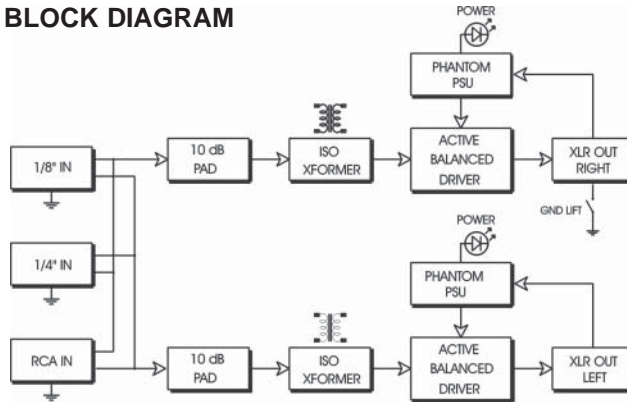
BLOCK DIAGRAM

POWER

PHANTOM PSU

1/8" IN

10 dB PAD

ISO XFORMER

ACTIVE BALANCED DRIVER

XLR OUT RIGHT

GND LIFT

1/4" IN

POWER

PHANTOM PSU

RCA IN

10 dB PAD

ISO XFORMER

ACTIVE BALANCED DRIVER

XLR OUT LEFT